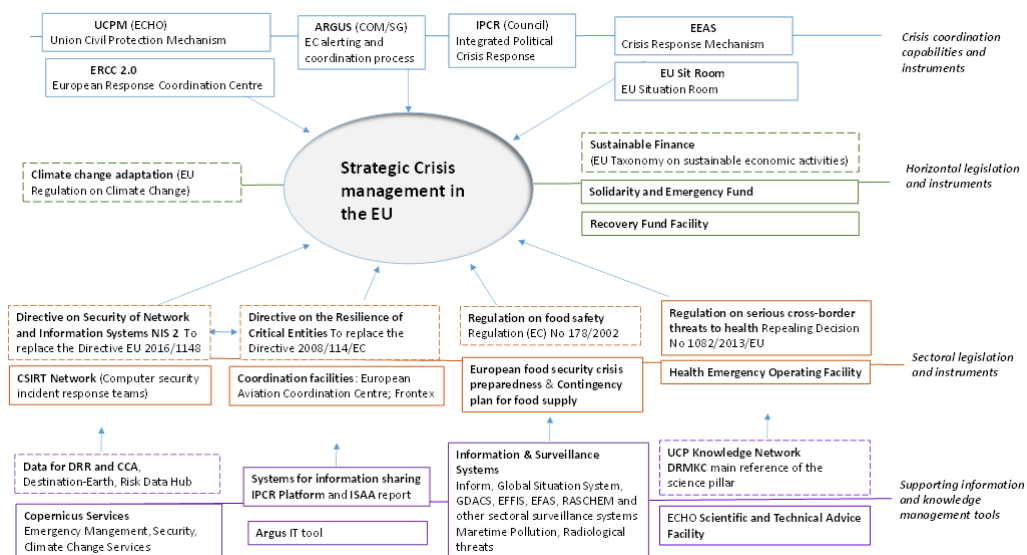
UCPM (ECHO)
Union Civil Protection Mechanism

ARGUS (COM/SG)
EC alerting and coordination process

IPCR (Council)
Integrated Political Crisis Response

EEAS
Crisis Response Mechanism

Crisis coordination capabilities and instruments

ERCC 2.0
European Response Coordination Centre

EU Sit Room
EU Situation Room

Strategic Crisis management in the EU

Sustainable Finance
(EU Taxonomy on sustainable economic activities)

Climate change adaptation (EU Regulation on Climate Change)

Solidarity and Emergency Fund

Horizontal legislation and instruments

Recovery Fund Facility

Directive on Security of Network and Information Systems NIS 2 To replace the Directive EU 2016/1148

Directive on the Resilience of Critical Entities To replace the Directive 2008/114/EC

Regulation on food safety
Regulation (EC) No 178/2002

Regulation on serious cross-border threats to health Repealing Decision No 1082/2013/EU

Sectoral legislation and instruments

CSIRT Network (Computer security incident response teams)

Coordination facilities: European Aviation Coordination Centre; Frontex

European food security crisis preparedness & Contingency plan for food supply

Health Emergency Operating Facility

Data for DRR and CCA, Destination-Earth, Risk Data Hub

Systems for information sharing IPCR Platform and ISAA report

Information & Surveillance Systems
Inform, Global Situation System, GDACS, EFFIS, EFAS, RASCHEM and other sectoral surveillance systems Maretime Pollution, Radiological threats

UCP Knowledge Network
DRMKC main reference of the science pillar

Supporting information and knowledge management tools

Copernicus Services
Emergency Mangement, Security, Climate Change Services

Argus IT tool

ECHO Scientific and Technical Advice Facility